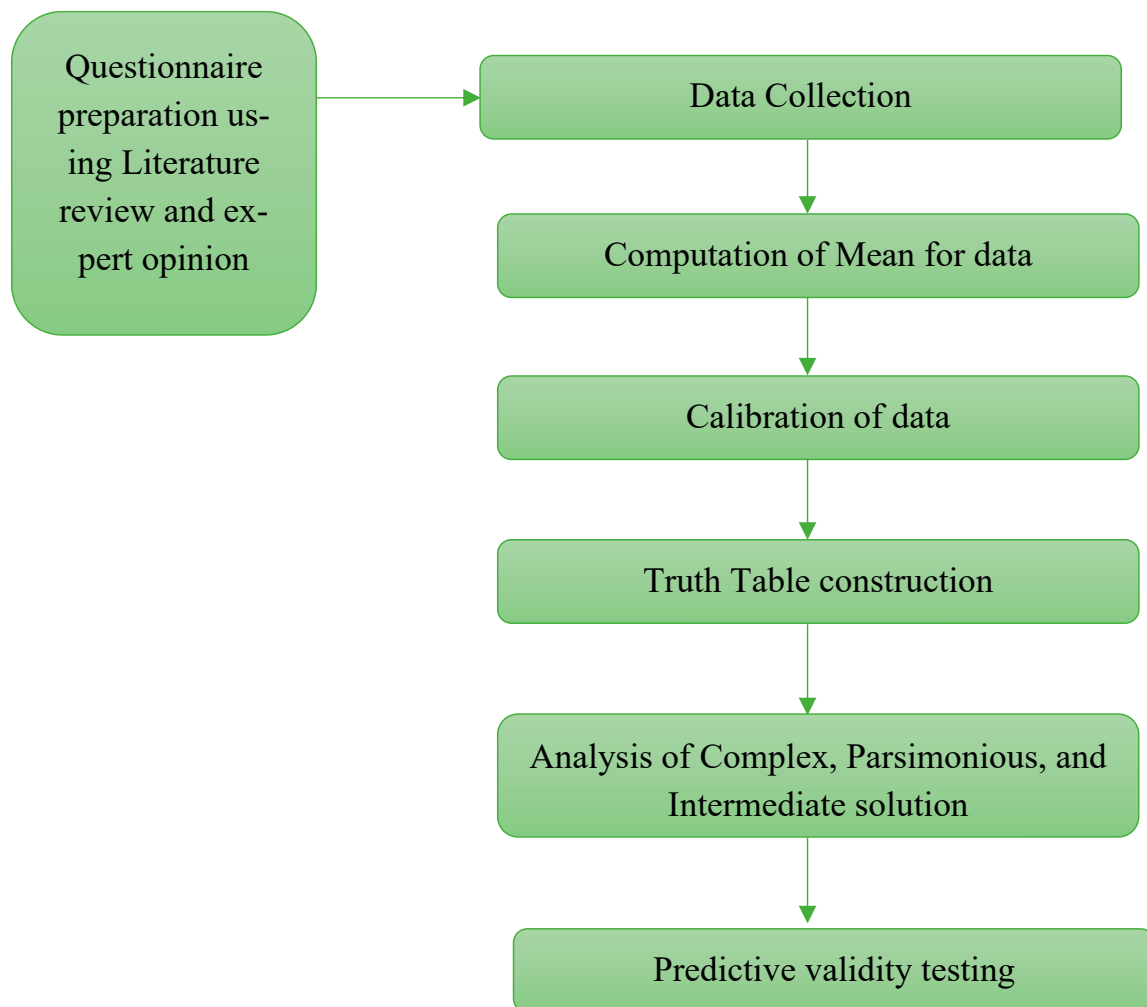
Questionnaire preparation using Literature review and expert opinion

Data Collection

Computation of Mean for data

Calibration of data

Truth Table construction

Analysis of Complex, Parsimonious, and Intermediate solution

Predictive validity testing